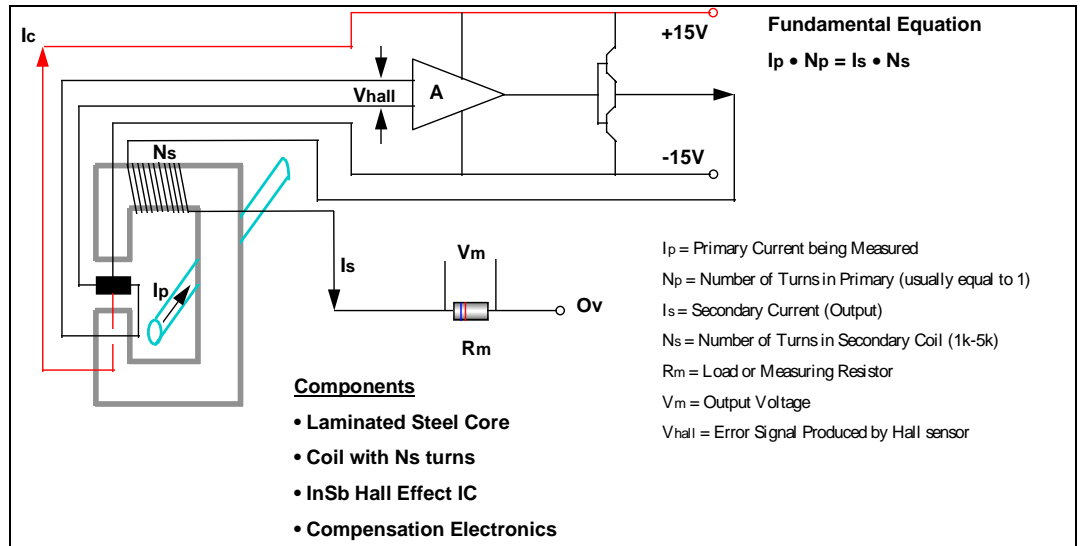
Ic

Vhall

A

+15V

-15V

Ns

Is

Ip

Vm

Ov

Rm

Fundamental Equation

Ip • Np = Is • Ns

Ip = Primary Current being Measured

Np = Number of Turns in Primary (usually equal to 1)

Is = Secondary Current (Output)

Ns = Number of Turns in Secondary Coil (1k-5k)

Rm = Load or Measuring Resistor

Vm = Output Voltage

Vhall = Error Signal Produced by Hall sensor

Components

• Laminated Steel Core

• Coil with Ns turns

• InSb Hall Effect IC

• Compensation Electronics